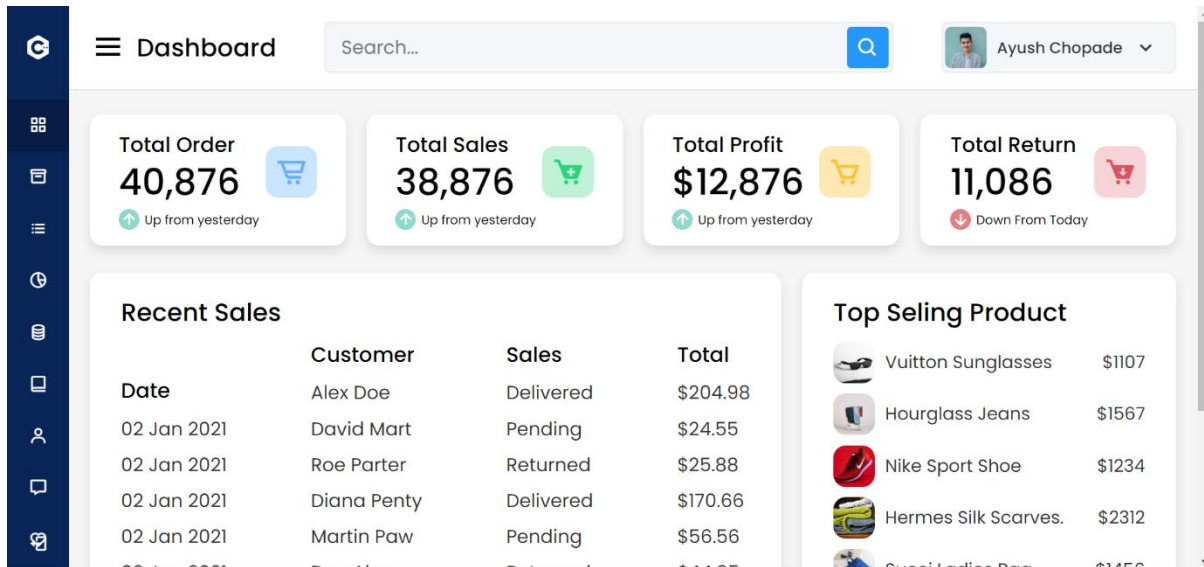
Dashboard

Search...

Ayush Chopade

Total Order
40,876
Up from yesterday

Total Sales
38,876
Up from yesterday

Total Profit
$12,876
Up from yesterday

Total Return
11,086
Down From Today

Recent Sales

| Date | Customer | Sales | Total |
|---|---|---|---|
| | Alex Doe | Delivered | $204.98 |
| 02 Jan 2021 | David Mart | Pending | $24.55 |
| 02 Jan 2021 | Roe Parter | Returned | $25.88 |
| 02 Jan 2021 | Diana Penty | Delivered | $170.66 |
| 02 Jan 2021 | Martin Paw | Pending | $56.56 |
| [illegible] | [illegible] | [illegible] | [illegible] |

Top Seling Product

Vuitton Sunglasses $1107
Hourglass Jeans $1567
Nike Sport Shoe $1234
Hermes Silk Scarves. $2312
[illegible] $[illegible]